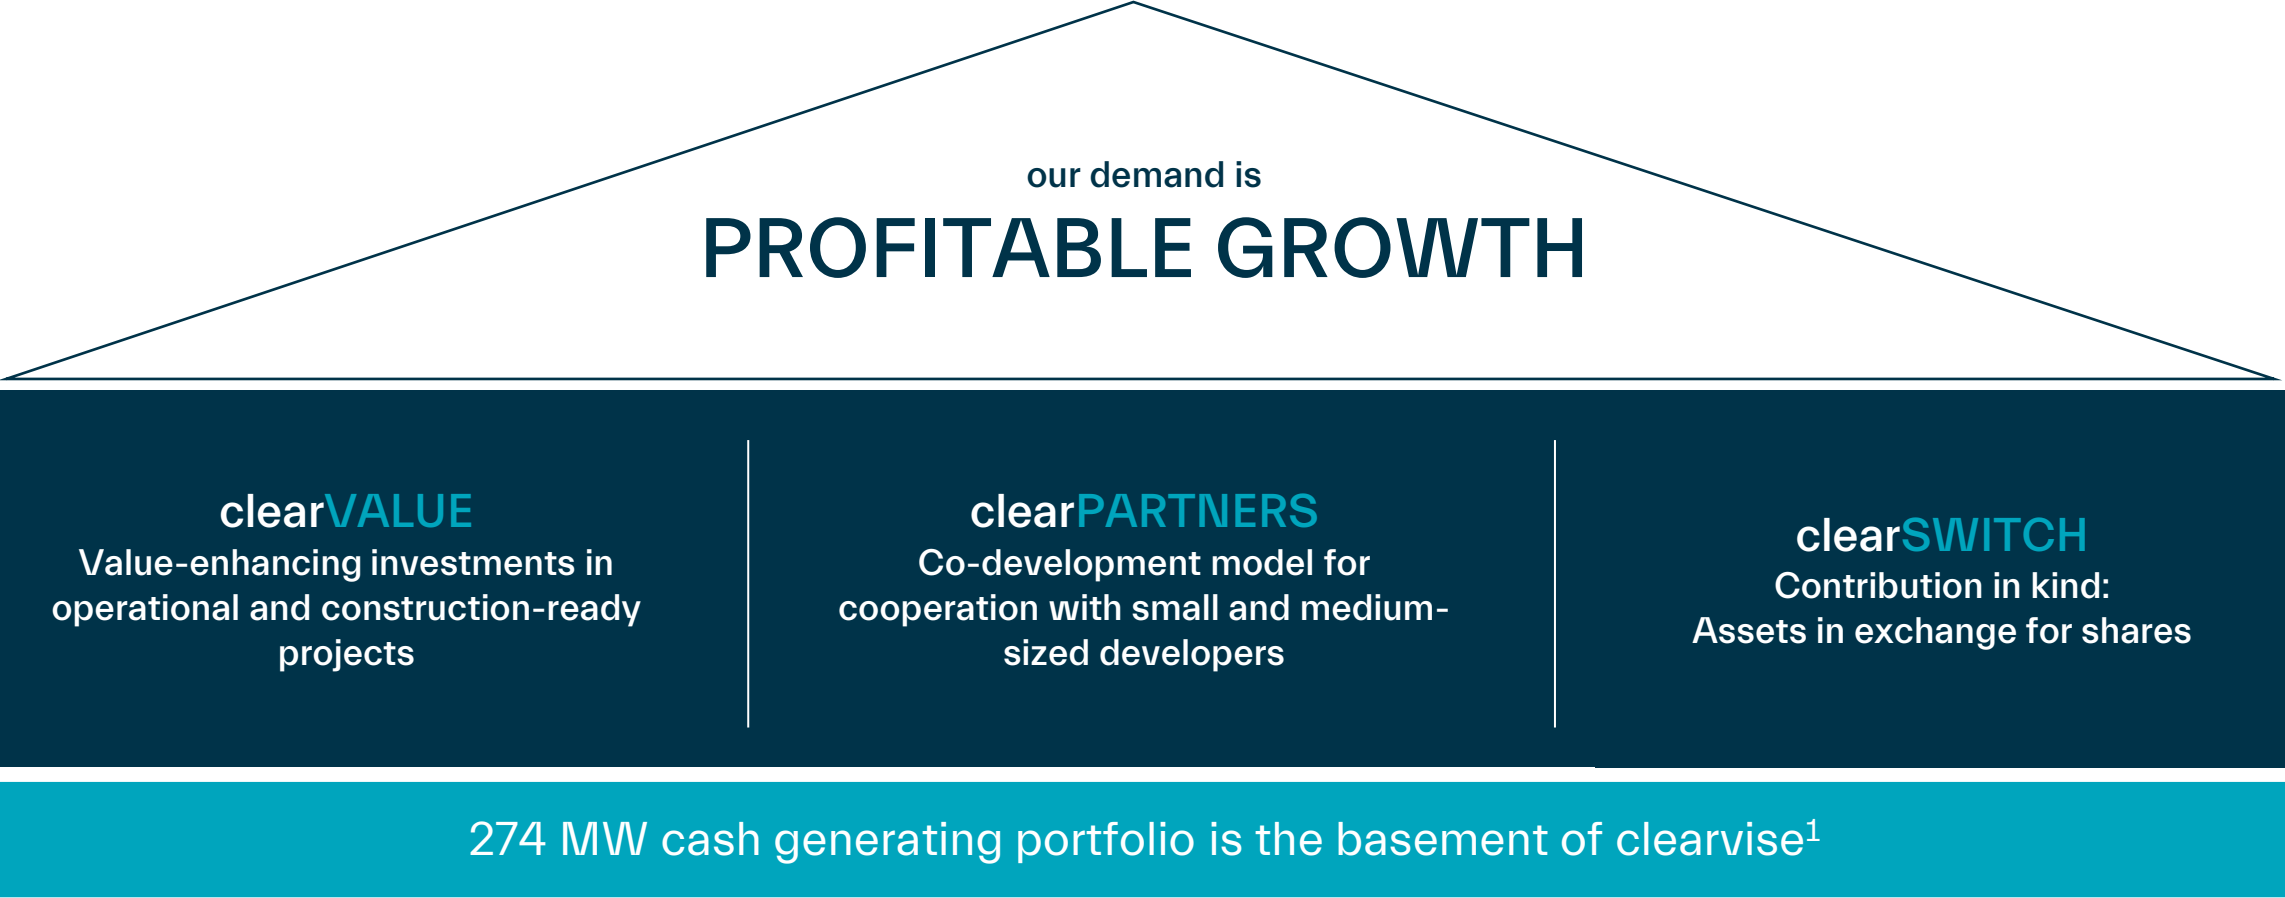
our demand is

PROFITABLE GROWTH

clearVALUE
Value-enhancing investments in operational and construction-ready projects

clearPARTNERS
Co-development model for cooperation with small and medium-sized developers

clearSWITCH
Contribution in kind:
Assets in exchange for shares

274 MW cash generating portfolio is the basement of clearvise$^1$